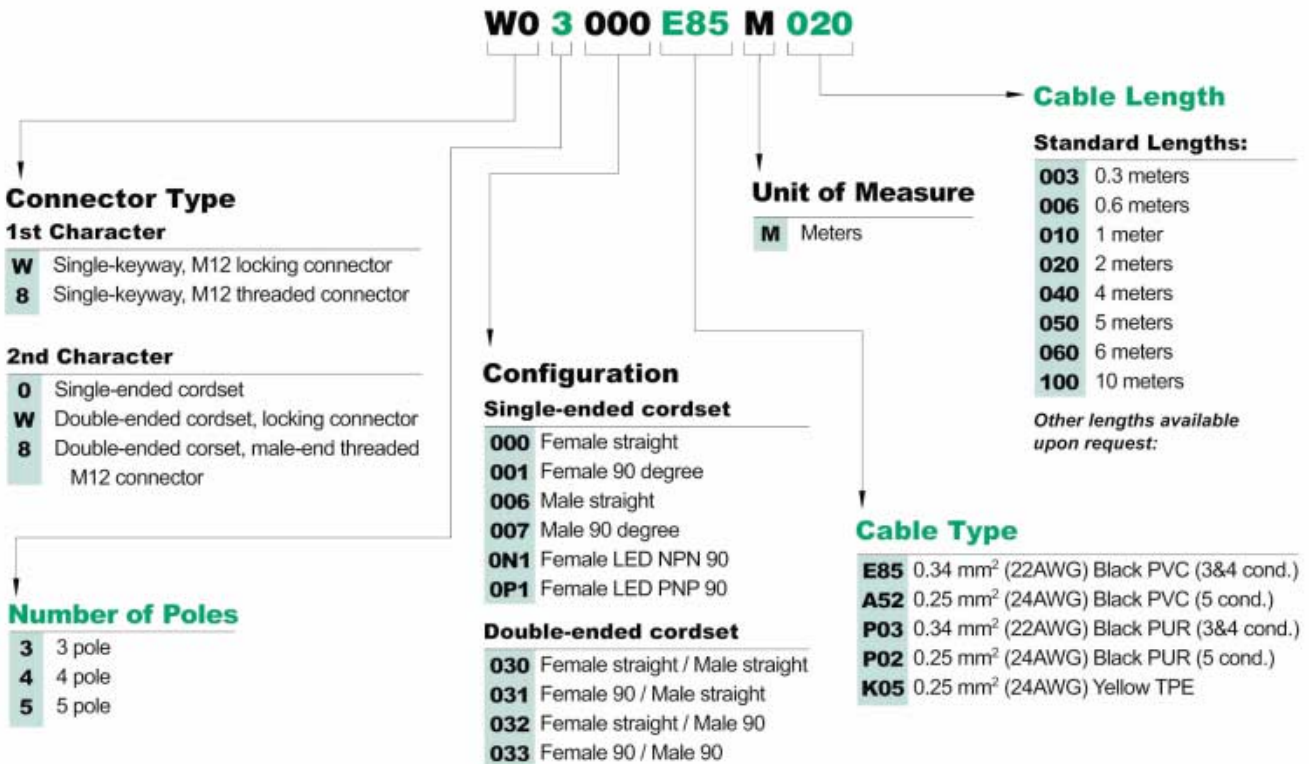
W0 3 000 E85 M 020

Cable Length

Standard Lengths:

| | |
|---|---|
| 003 | 0.3 meters |
| 006 | 0.6 meters |
| 010 | 1 meter |
| 020 | 2 meters |
| 040 | 4 meters |
| 050 | 5 meters |
| 060 | 6 meters |
| 100 | 10 meters |

Other lengths available upon request:

Unit of Measure

| | |
|---|---|
| M | Meters |

Connector Type

1st Character

| | |
|---|---|
| W | Single-keyway, M12 locking connector |
| 8 | Single-keyway, M12 threaded connector |

2nd Character

| | |
|---|---|
| 0 | Single-ended cordset |
| W | Double-ended cordset, locking connector |
| 8 | Double-ended corset, male-end threaded M12 connector |

Configuration

Single-ended cordset

| | |
|---|---|
| 000 | Female straight |
| 001 | Female 90 degree |
| 006 | Male straight |
| 007 | Male 90 degree |
| 0N1 | Female LED NPN 90 |
| 0P1 | Female LED PNP 90 |

Double-ended cordset

| | |
|---|---|
| 030 | Female straight / Male straight |
| 031 | Female 90 / Male straight |
| 032 | Female straight / Male 90 |
| 033 | Female 90 / Male 90 |

Cable Type

| | |
|---|---|
| E85 | 0.34 mm$^2$ (22AWG) Black PVC (3&4 cond.) |
| A52 | 0.25 mm$^2$ (24AWG) Black PVC (5 cond.) |
| P03 | 0.34 mm$^2$ (22AWG) Black PUR (3&4 cond.) |
| P02 | 0.25 mm$^2$ (24AWG) Black PUR (5 cond.) |
| K05 | 0.25 mm$^2$ (24AWG) Yellow TPE |

Number of Poles

| | |
|---|---|
| 3 | 3 pole |
| 4 | 4 pole |
| 5 | 5 pole |